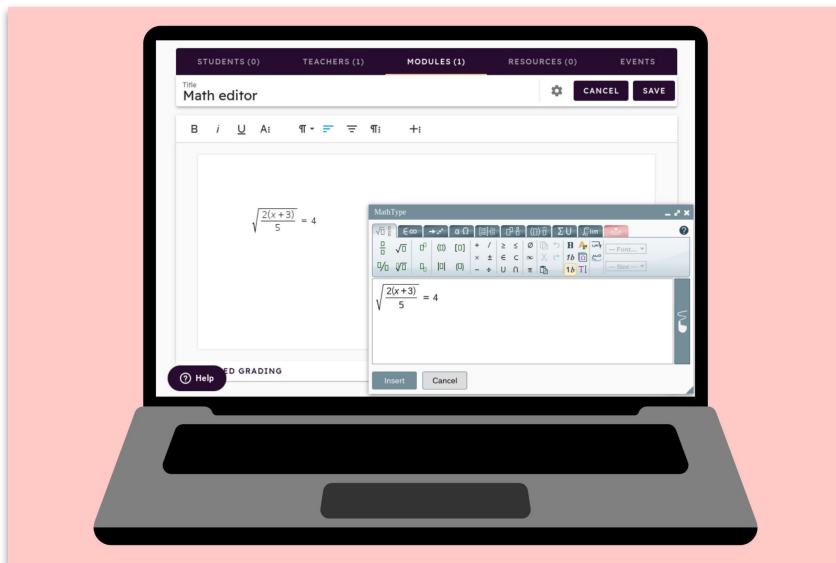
STUDENTS (0) TEACHERS (1) MODULES (1) RESOURCES (0) EVENTS

Title
Math editor

CANCEL SAVE

B i U A: ¶ ¶:

$\sqrt{\frac{2(x+3)}{5}} = 4$

MathType

-- Font -- 
-- Size --

$\sqrt{\frac{2(x+3)}{5}} = 4$

Insert Cancel

Help

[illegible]ED GRADING